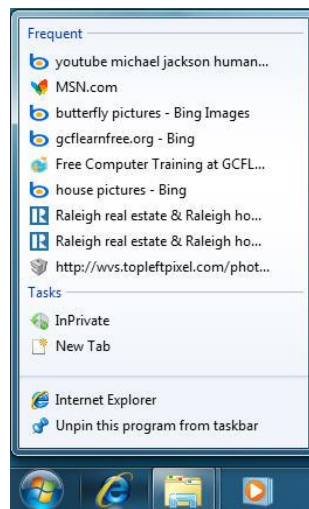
Frequent

youtube michael jackson human...

MSN.com

butterfly pictures - Bing Images

gcflearnfree.org - Bing

Free Computer Training at GCFL...

house pictures - Bing

Raleigh real estate & Raleigh ho...

Raleigh real estate & Raleigh ho...

http://wvs.topleftpixel.com/phot...

Tasks

InPrivate

New Tab

Internet Explorer

Unpin this program from taskbar